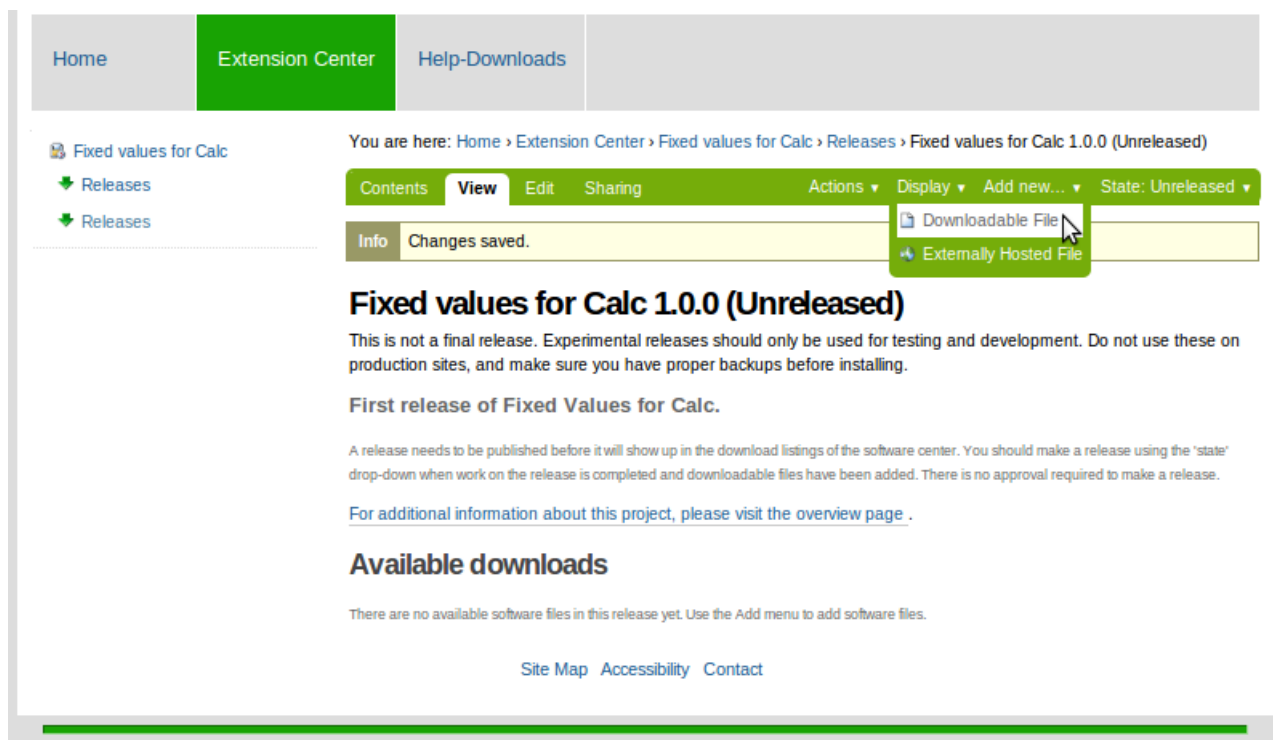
Home Extension Center Help-Downloads

Fixed values for Calc
Releases
Releases

You are here: Home › Extension Center › Fixed values for Calc › Releases › Fixed values for Calc 1.0.0 (Unreleased)

Contents View Edit Sharing Actions ▾ Display ▾ Add new... ▾ State: Unreleased ▾

Downloadable File
Externally Hosted File

Info Changes saved.

Fixed values for Calc 1.0.0 (Unreleased)

This is not a final release. Experimental releases should only be used for testing and development. Do not use these on production sites, and make sure you have proper backups before installing.

First release of Fixed Values for Calc.

A release needs to be published before it will show up in the download listings of the software center. You should make a release using the 'state' drop-down when work on the release is completed and downloadable files have been added. There is no approval required to make a release.

For additional information about this project, please visit the overview page .

Available downloads

There are no available software files in this release yet. Use the Add menu to add software files.

Site Map Accessibility Contact